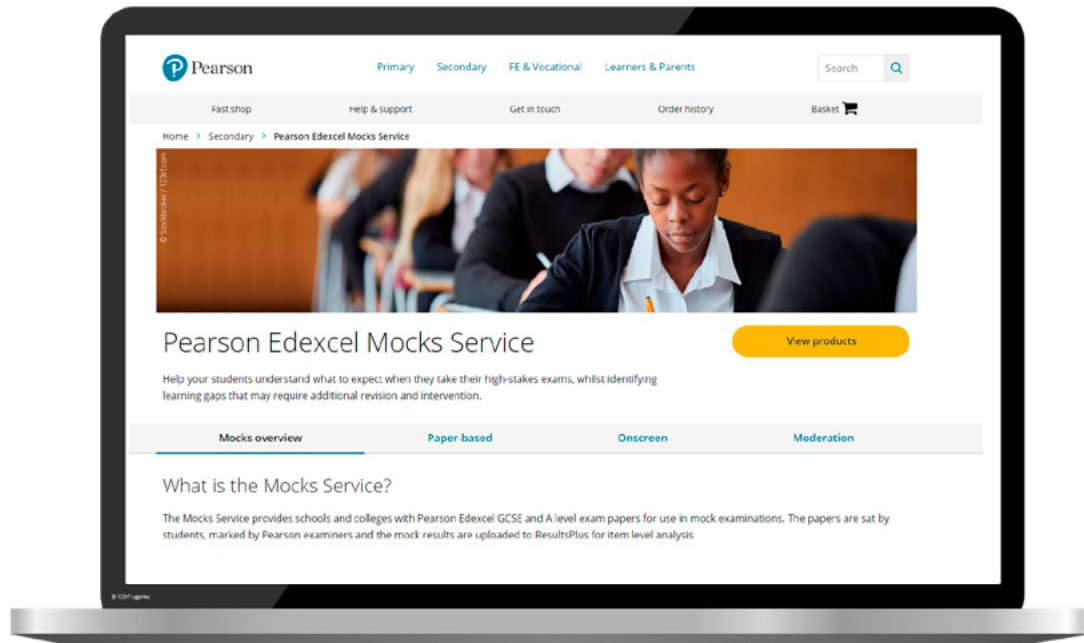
Pearson

Primary Secondary FE & Vocational Learners & Parents

Search

Fast shop Help & support Get in touch Order history Basket

Home > Secondary > Pearson Edexcel Mocks Service

© Stockbroker / 123rf.com

Pearson Edexcel Mocks Service

View products

Help your students understand what to expect when they take their high-stakes exams, whilst identifying learning gaps that may require additional revision and intervention.

Mocks overview Paper-based Onscreen Moderation

What is the Mocks Service?

The Mocks Service provides schools and colleges with Pearson Edexcel GCSE and A level exam papers for use in mock examinations. The papers are sat by students, marked by Pearson examiners and the mock results are uploaded to ResultsPlus for item level analysis.

© 123rf | ygonko